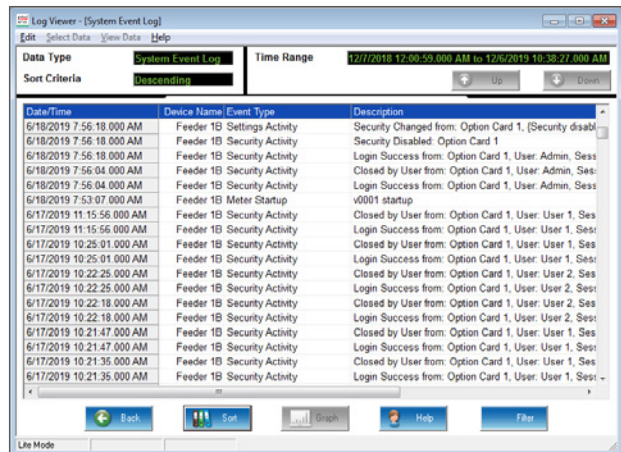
Log Viewer - [System Event Log]

Edit Select Data View Data Help

Data Type System Event Log
Sort Criteria Descending
Time Range 12/7/2018 12:00:59.000 AM to 12/6/2019 10:38:27.000 AM

Up Down

| Date/Time | Device Name | Event Type | Description |
|---|---|---|---|
| 6/18/2019 7:56:18.000 AM | Feeder 1B | Settings Activity | Security Changed from: Option Card 1, [Security disabl |
| 6/18/2019 7:56:18.000 AM | Feeder 1B | Security Activity | Security Disabled: Option Card 1 |
| 6/18/2019 7:56:18.000 AM | Feeder 1B | Security Activity | Login Success from: Option Card 1, User: Admin, Sess |
| 6/18/2019 7:56:04.000 AM | Feeder 1B | Security Activity | Closed by User from: Option Card 1, User: Admin, Ses: |
| 6/18/2019 7:56:04.000 AM | Feeder 1B | Security Activity | Login Success from: Option Card 1, User: Admin, Sess |
| 6/18/2019 7:53:07.000 AM | Feeder 1B | Meter Startup | v0001 startup |
| 6/17/2019 11:15:56.000 AM | Feeder 1B | Security Activity | Closed by User from: Option Card 1, User: User 1, Ses |
| 6/17/2019 11:15:56.000 AM | Feeder 1B | Security Activity | Login Success from: Option Card 1, User: User 1, Sess |
| 6/17/2019 10:25:01.000 AM | Feeder 1B | Security Activity | Closed by User from: Option Card 1, User: User 1, Ses |
| 6/17/2019 10:25:01.000 AM | Feeder 1B | Security Activity | Login Success from: Option Card 1, User: User 1, Sess |
| 6/17/2019 10:22:25.000 AM | Feeder 1B | Security Activity | Closed by User from: Option Card 1, User: User 2, Ses |
| 6/17/2019 10:22:25.000 AM | Feeder 1B | Security Activity | Login Success from: Option Card 1, User: User 2, Sess |
| 6/17/2019 10:22:18.000 AM | Feeder 1B | Security Activity | Closed by User from: Option Card 1, User: User 2, Ses |
| 6/17/2019 10:22:18.000 AM | Feeder 1B | Security Activity | Login Success from: Option Card 1, User: User 2, Sess |
| 6/17/2019 10:21:47.000 AM | Feeder 1B | Security Activity | Closed by User from: Option Card 1, User: User 1, Ses |
| 6/17/2019 10:21:47.000 AM | Feeder 1B | Security Activity | Login Success from: Option Card 1, User: User 1, Sess |
| 6/17/2019 10:21:35.000 AM | Feeder 1B | Security Activity | Closed by User from: Option Card 1, User: User 1, Ses |
| 6/17/2019 10:21:35.000 AM | Feeder 1B | Security Activity | Login Success from: Option Card 1, User: User 1, Sess |

Back Sort Graph Help Filter

Lite Mode